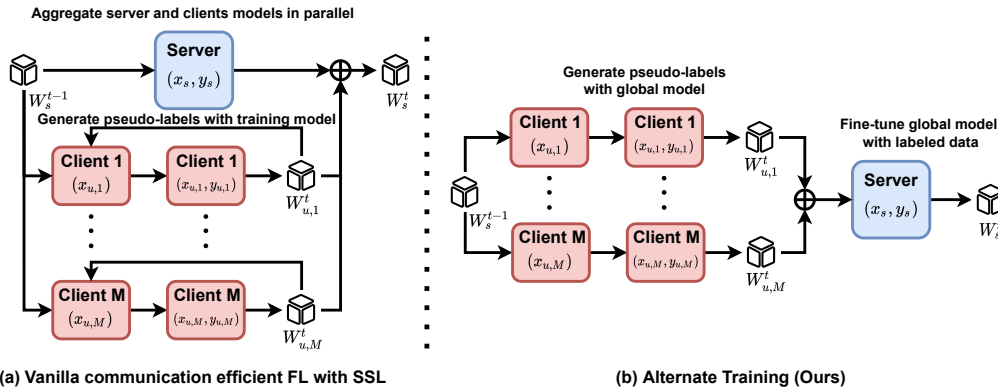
Aggregate server and clients models in parallel

Server
$(x_s, y_s)$

$W_s^{t-1}$

$W_s^t$

Generate pseudo-labels with training model

Client 1
$(x_{u,1})$

Client 1
$(x_{u,1}, y_{u,1})$

$W_{u,1}^t$

Client M
$(x_{u,M})$

Client M
$(x_{u,M}, y_{u,M})$

$W_{u,M}^t$

(a) Vanilla communication efficient FL with SSL

Generate pseudo-labels with global model

Client 1
$(x_{u,1})$

Client 1
$(x_{u,1}, y_{u,1})$

$W_{u,1}^t$

$W_s^{t-1}$

Client M
$(x_{u,M})$

Client M
$(x_{u,M}, y_{u,M})$

$W_{u,M}^t$

Fine-tune global model with labeled data

Server
$(x_s, y_s)$

$W_s^t$

(b) Alternate Training (Ours)